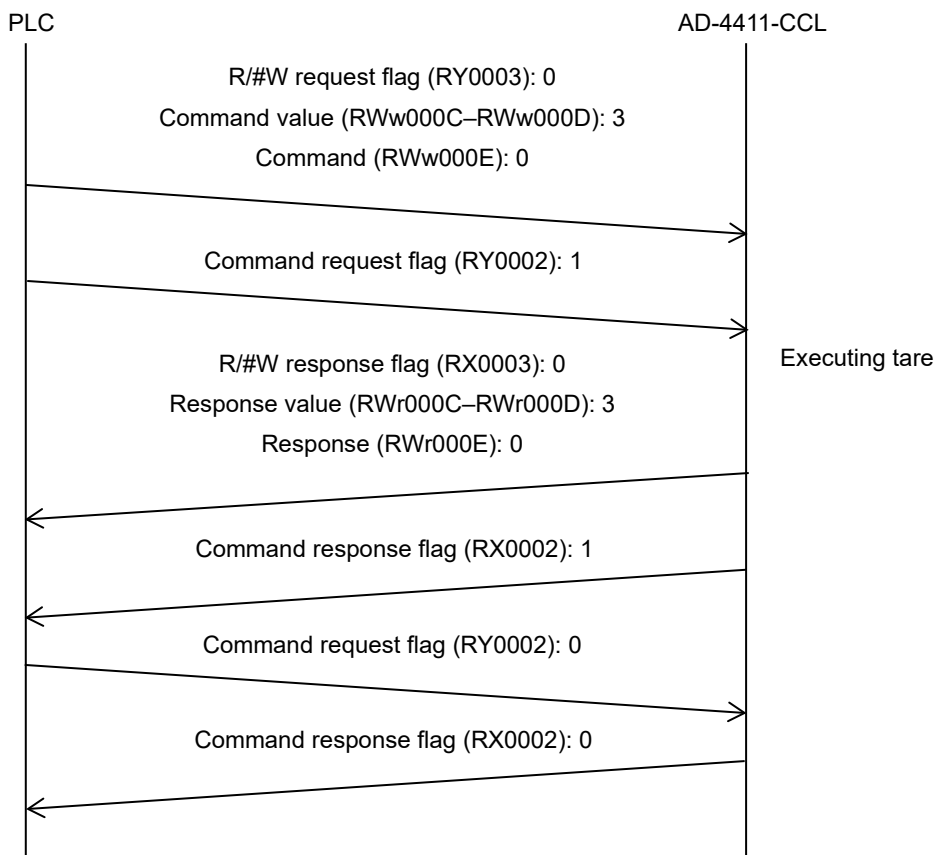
PLC

AD-4411-CCL

R/#W request flag (RY0003): 0
Command value (RWw000C–RWw000D): 3
Command (RWw000E): 0

Command request flag (RY0002): 1

R/#W response flag (RX0003): 0
Response value (RWr000C–RWr000D): 3
Response (RWr000E): 0

Executing tare

Command response flag (RX0002): 1

Command request flag (RY0002): 0

Command response flag (RX0002): 0